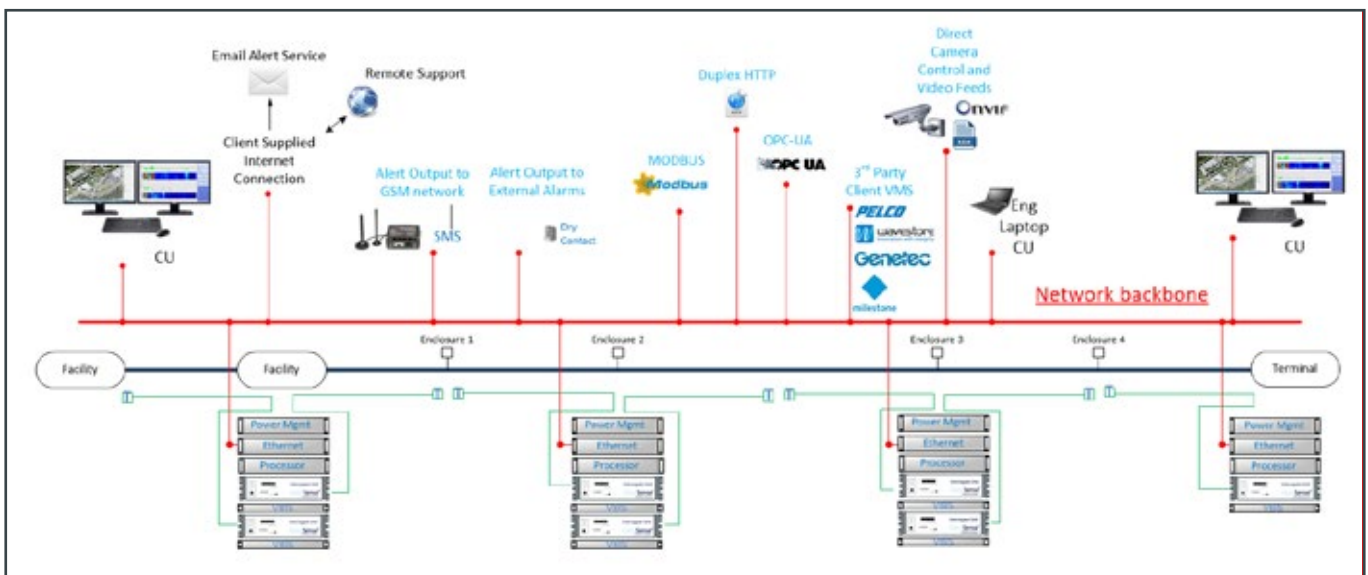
Email Alert Service

Remote Support

Client Supplied Internet Connection

CU

Alert Output to GSM network

SMS

Alert Output to External Alarms

Dry Contact

MODBUS

Modbus

Duplex HTTP

OPC-UA

OPC UA

Direct Camera Control and Video Feeds

Onvif

3$^{rd}$ Party Client VMS

PELCO

wavestore

Genetec

milestone

Eng Laptop CU

CU

Network backbone

Enclosure 1

Enclosure 2

Enclosure 3

Enclosure 4

Facility

Facility

Terminal

Power Mgmt

Ethernet

Processor

VBIS

VBIS

Power Mgmt

Ethernet

Processor

VBIS

VBIS

Power Mgmt

Ethernet

Processor

VBIS

VBIS

Power Mgmt

Ethernet

Processor

VBIS